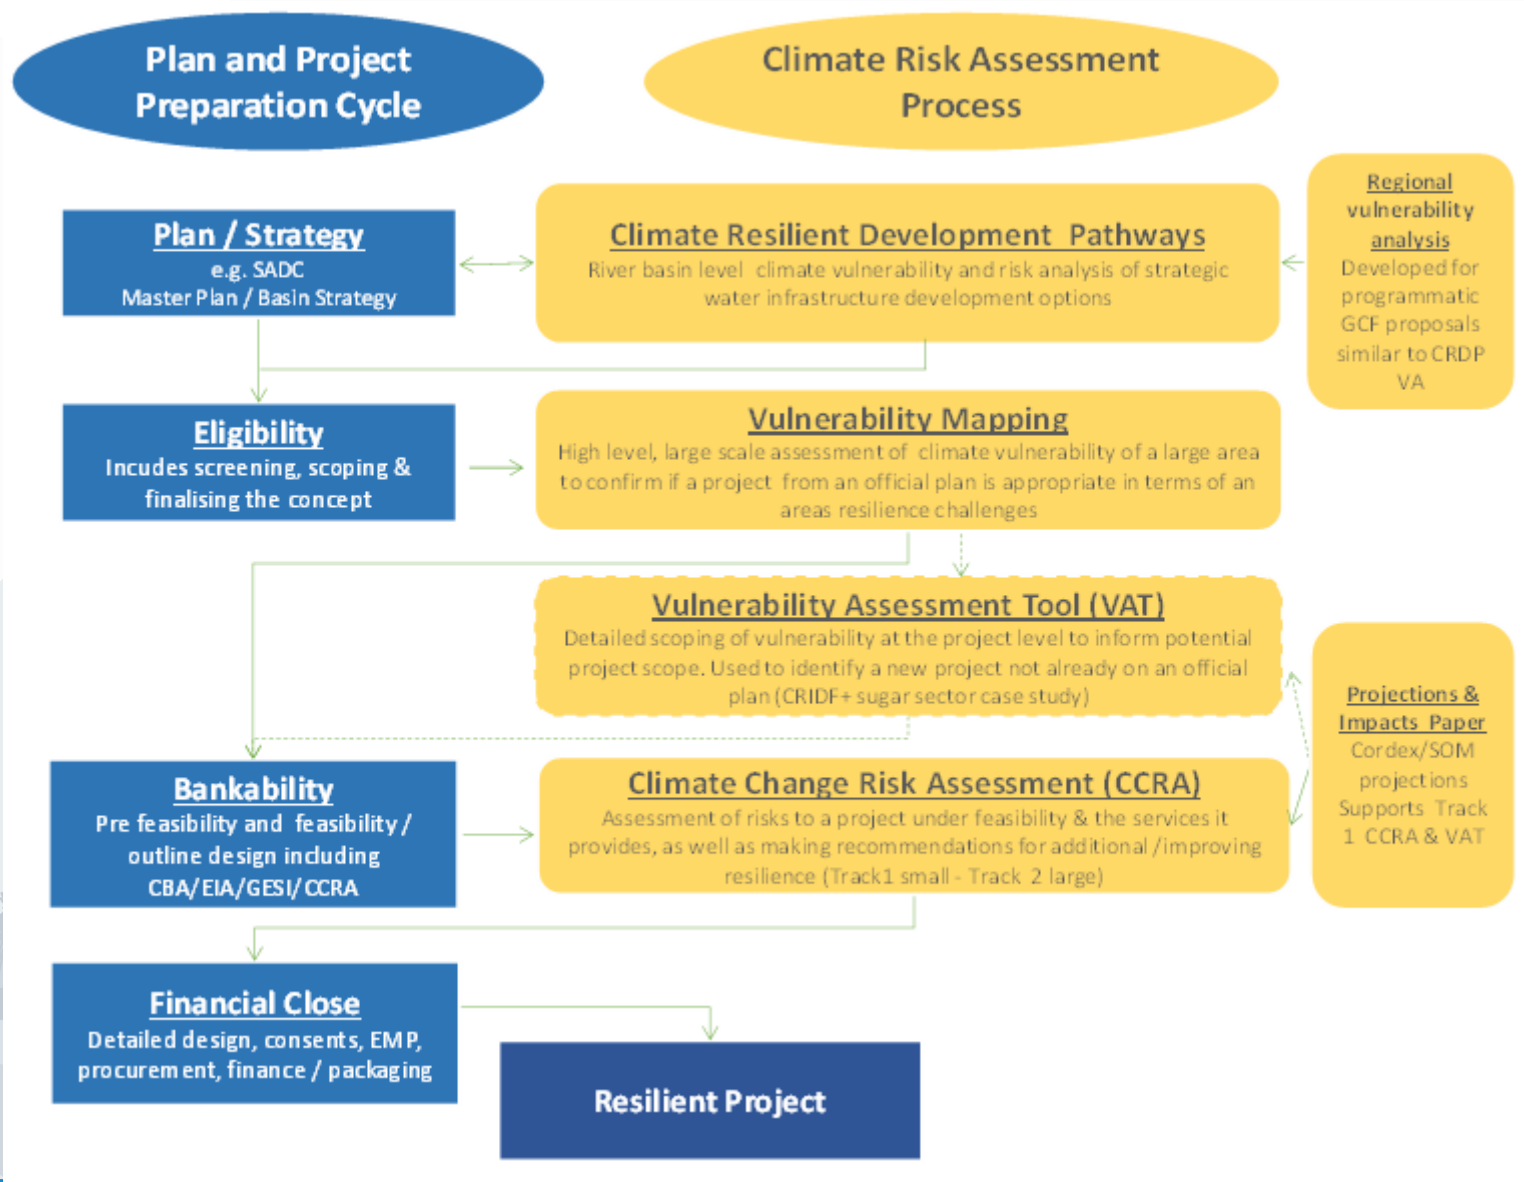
Plan and Project Preparation Cycle

Climate Risk Assessment Process

Plan / Strategy
e.g. SADC
Master Plan / Basin Strategy

Climate Resilient Development Pathways
River basin level climate vulnerability and risk analysis of strategic water infrastructure development options

Regional vulnerability analysis
Developed for programmatic GCF proposals similar to CRDP VA

Eligibility
Incudes screening, scoping & finalising the concept

Vulnerability Mapping
High level, large scale assessment of climate vulnerability of a large area to confirm if a project from an official plan is appropriate in terms of an areas resilience challenges

Vulnerability Assessment Tool (VAT)
Detailed scoping of vulnerability at the project level to inform potential project scope. Used to identify a new project not already on an official plan (CRIDF+ sugar sector case study)

Projections & Impacts Paper
Cordex/SOM projections
Supports Track 1 CCRA & VAT

Bankability
Pre feasibility and feasibility / outline design including CBA/EIA/GESI/CCRA

Climate Change Risk Assessment (CCRA)
Assessment of risks to a project under feasibility & the services it provides, as well as making recommendations for additional /improving resilience (Track1 small - Track 2 large)

Financial Close
Detailed design, consents, EMP, procurement, finance / packaging

Resilient Project